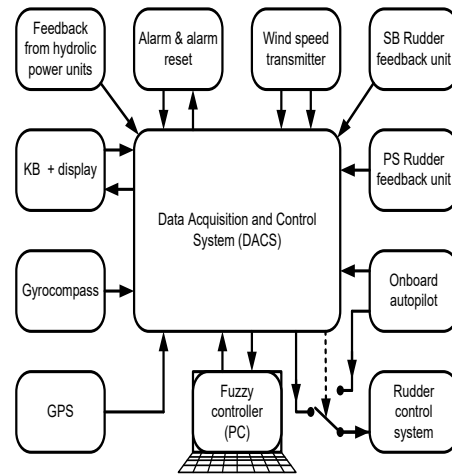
Feedback from hydrolic power units

Alarm & alarm reset

Wind speed transmitter

SB Rudder feedback unit

KB + display

Data Acquisition and Control System (DACS)

PS Rudder feedback unit

Gyrocompass

Onboard autopilot

GPS

Fuzzy controller (PC)

Rudder control system